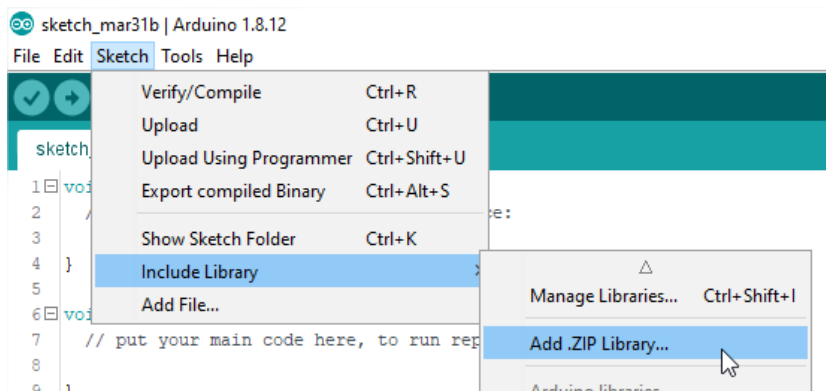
sketch_mar31b | Arduino 1.8.12

File Edit Sketch Tools Help

sketch_

Verify/Compile Ctrl+R
Upload Ctrl+U
Upload Using Programmer Ctrl+Shift+U
Export compiled Binary Ctrl+Alt+S
Show Sketch Folder Ctrl+K
Include Library
Add File...

△
Manage Libraries... Ctrl+Shift+I
Add .ZIP Library...
Arduino libraries

1 voi
2 /
3
4 }
5
6 voi
7 // put your main code here, to run rep
8
9 }

e: